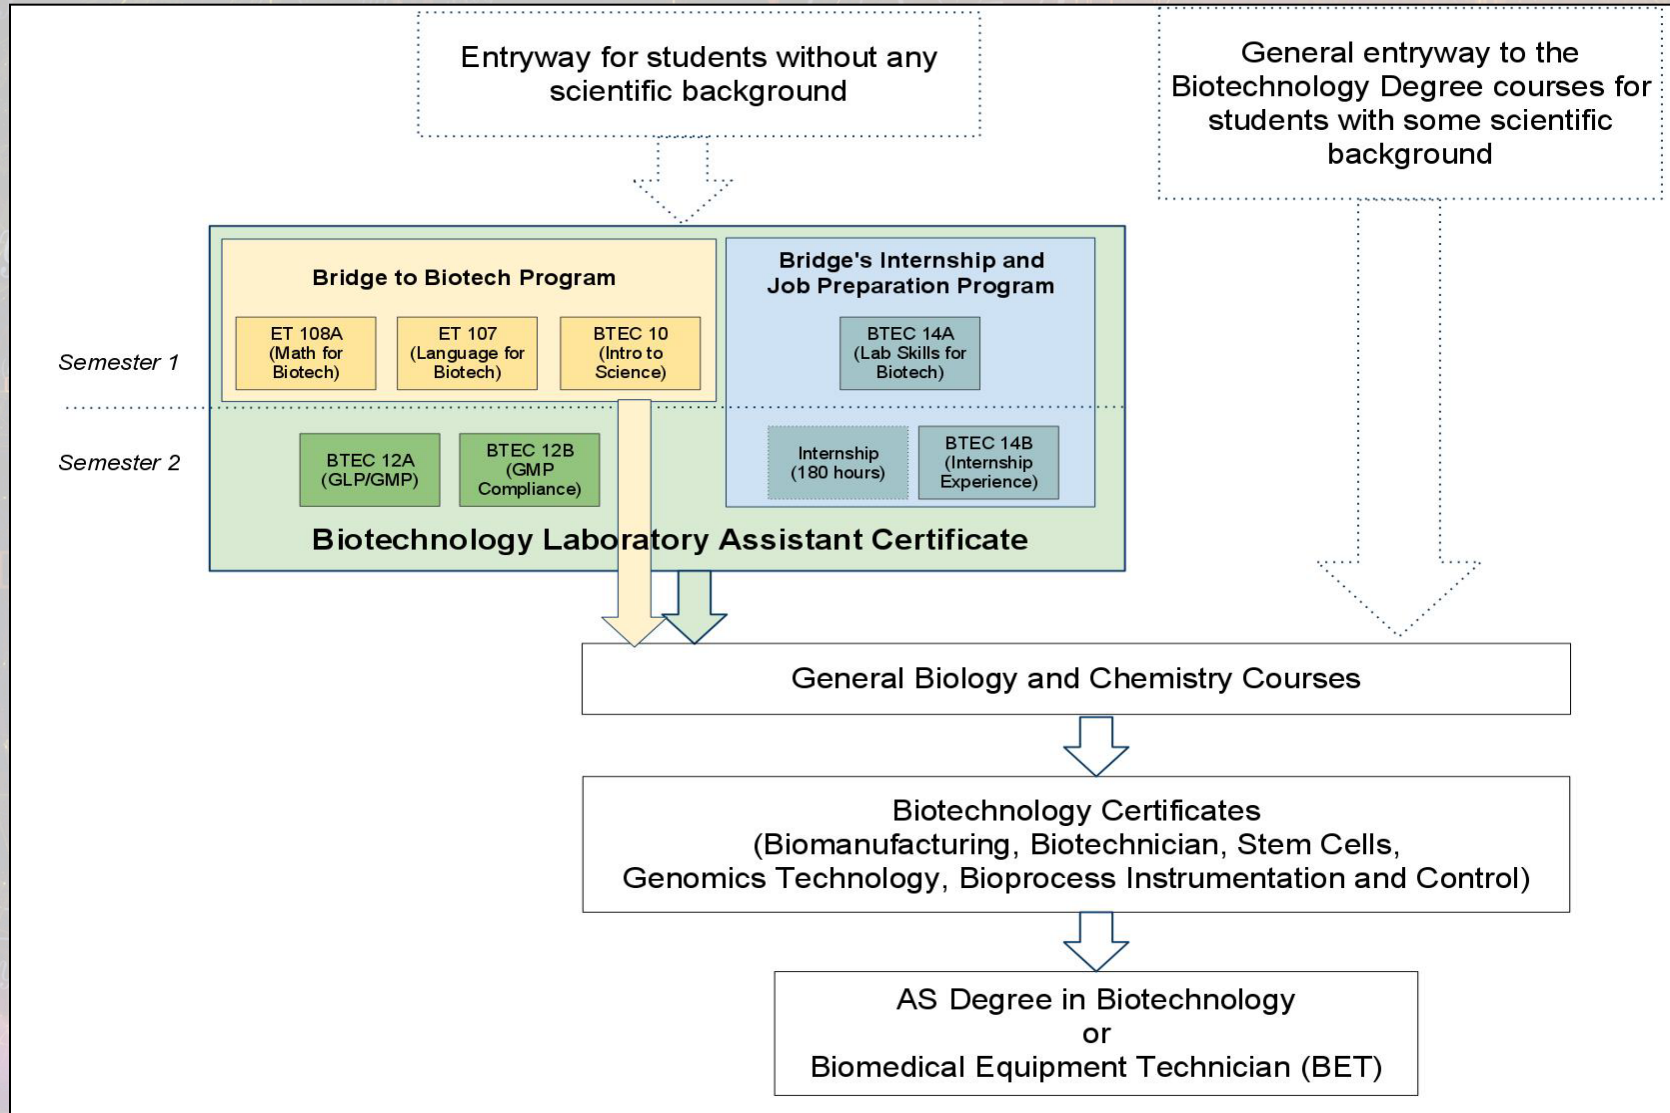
Entryway for students without any scientific background

General entryway to the Biotechnology Degree courses for students with some scientific background

Bridge to Biotech Program

ET 108A (Math for Biotech)

ET 107 (Language for Biotech)

BTEC 10 (Intro to Science)

Bridge's Internship and Job Preparation Program

BTEC 14A (Lab Skills for Biotech)

Semester 1

Semester 2

BTEC 12A (GLP/GMP)

BTEC 12B (GMP Compliance)

Internship (180 hours)

BTEC 14B (Internship Experience)

Biotechnology Laboratory Assistant Certificate

General Biology and Chemistry Courses

Biotechnology Certificates (Biomanufacturing, Biotechnician, Stem Cells, Genomics Technology, Bioprocess Instrumentation and Control)

AS Degree in Biotechnology
or
Biomedical Equipment Technician (BET)